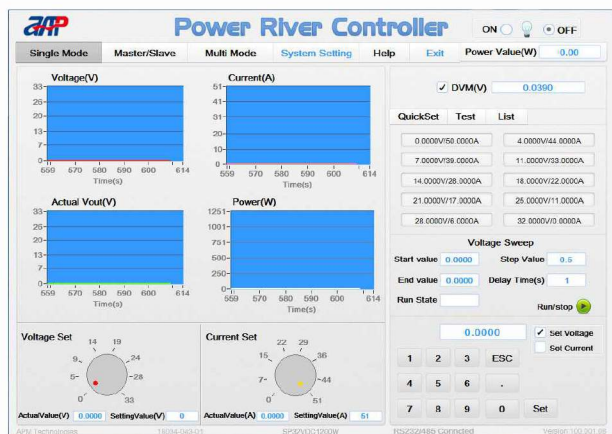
APM

Power River Controller

ON OFF

Single Mode | Master/Slave | Multi Mode | System Setting | Help | Exit | Power Value(W) | 0.00

Voltage(V)
33
25
20
13
5
0
559 570 580 590 600 614
Time(s)

Current(A)
51
41
31
20
10
0
559 570 580 590 600 614
Time(s)

Actual Vout(V)
33
25
20
13
5
0
559 570 580 590 600 614
Time(s)

Power(W)
1251
1001
751
500
250
0
559 570 580 590 600 614
Time(s)

✓ DVM(V) 0.0390

QuickSet | Test | List

| 0.0000V/50.0000A | 4.0000V/44.0000A |
|---|---|
| 7.0000V/39.0000A | 11.0000V/33.0000A |
| 14.0000V/28.0000A | 18.0000V/22.0000A |
| 21.0000V/17.0000A | 25.0000V/11.0000A |
| 28.0000V/6.0000A | 32.0000V/0.0000A |

Voltage Sweep
Start value 0.0000 Step Value 0.5
End value 0.0000 Delay Time(s) 1
Run State
Run/stop

Voltage Set
14 19
9 24
5 28
0 33
ActualValue(V) 0.0000 SettingValue(V) 0

Current Set
22 29
15 36
7 44
0 51
ActualValue(A) 0.0000 SettingValue(A) 51

0.0000
✓ Set Voltage
Set Current
1 2 3 ESC
4 5 6 .
7 8 9 0 Set

APM Technologies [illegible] SP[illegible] RS232/485 Connected Version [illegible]